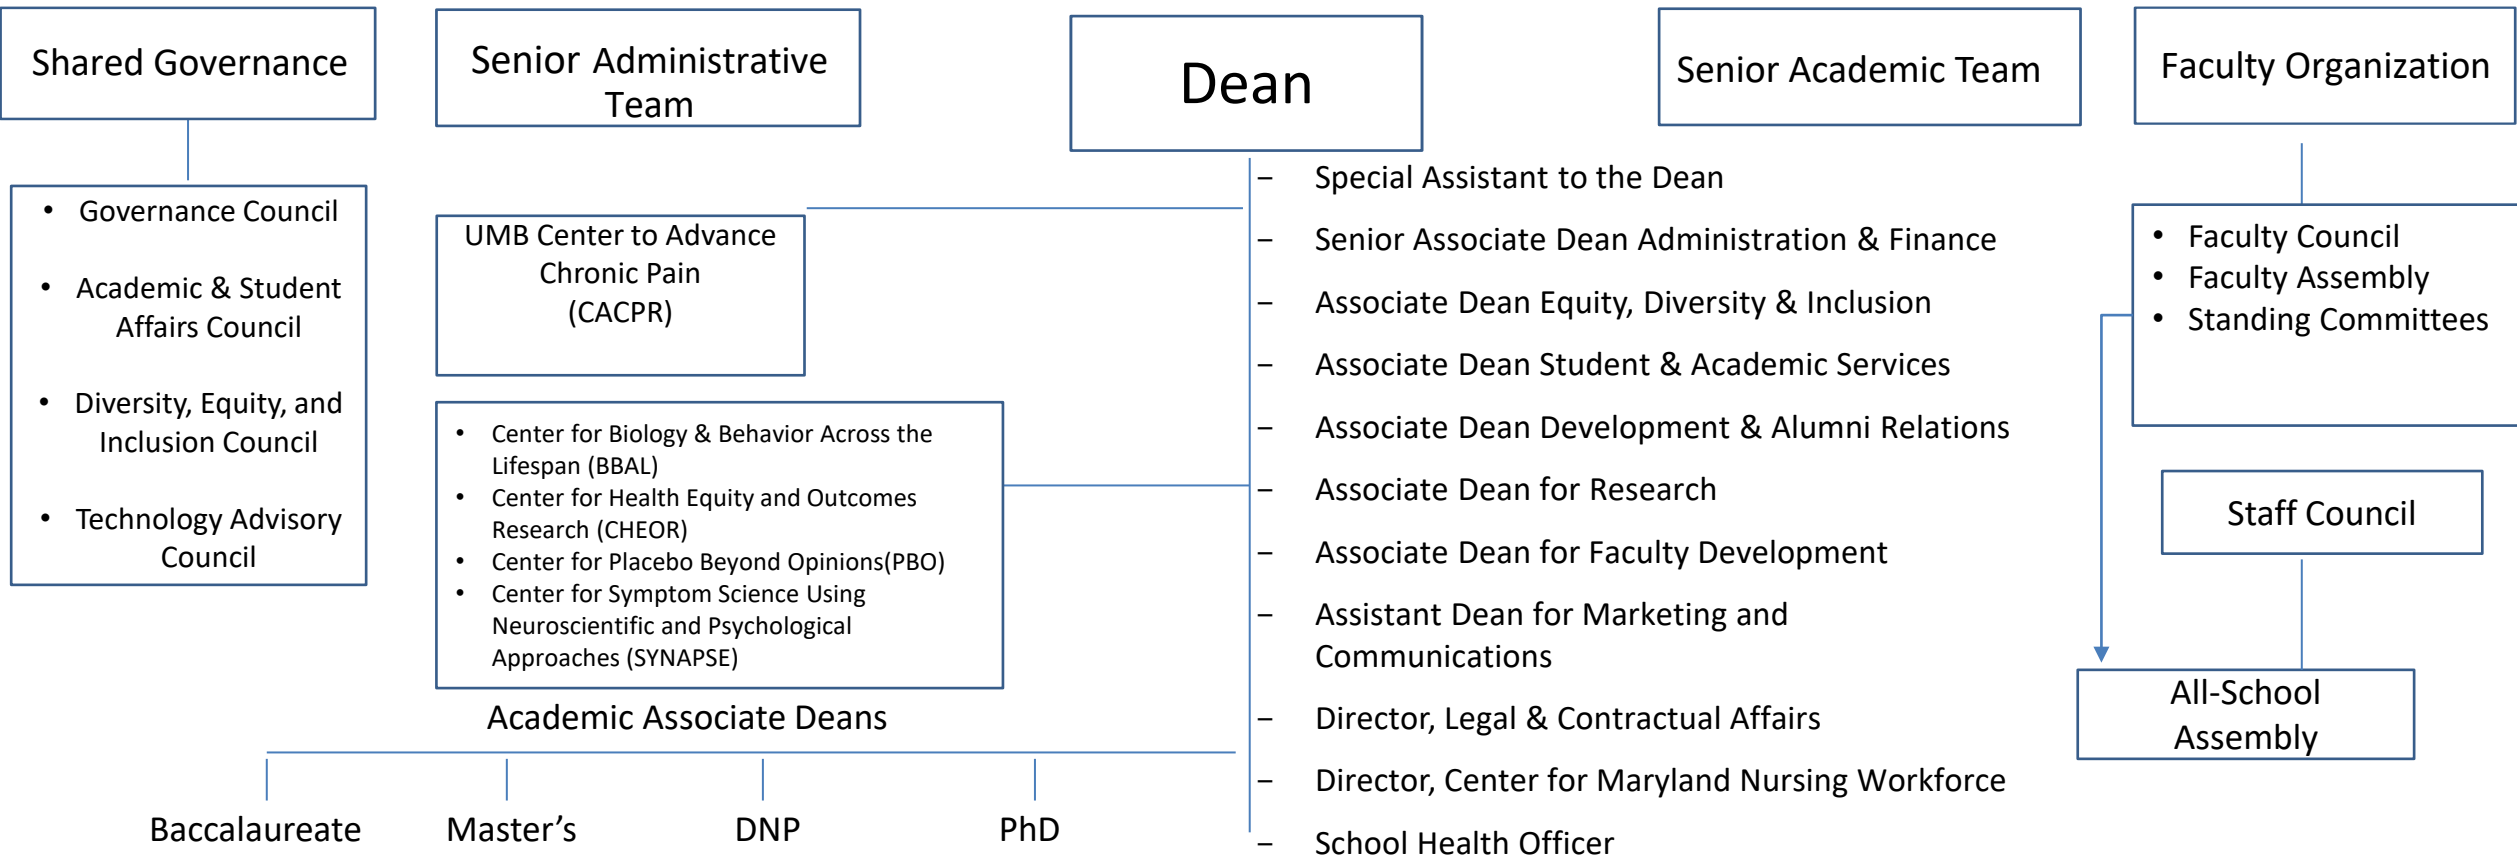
Shared Governance

Senior Administrative Team

Dean

Senior Academic Team

Faculty Organization

• Governance Council
• Academic & Student Affairs Council
• Diversity, Equity, and Inclusion Council
• Technology Advisory Council

UMB Center to Advance Chronic Pain (CACPR)

• Center for Biology & Behavior Across the Lifespan (BBAL)
• Center for Health Equity and Outcomes Research (CHEOR)
• Center for Placebo Beyond Opinions(PBO)
• Center for Symptom Science Using Neuroscientific and Psychological Approaches (SYNAPSE)

– Special Assistant to the Dean
– Senior Associate Dean Administration & Finance
– Associate Dean Equity, Diversity & Inclusion
– Associate Dean Student & Academic Services
– Associate Dean Development & Alumni Relations
– Associate Dean for Research
– Associate Dean for Faculty Development
– Assistant Dean for Marketing and Communications
– Director, Legal & Contractual Affairs
– Director, Center for Maryland Nursing Workforce
– School Health Officer

• Faculty Council
• Faculty Assembly
• Standing Committees

Staff Council

All-School Assembly

Academic Associate Deans

Baccalaureate

Master’s

DNP

PhD